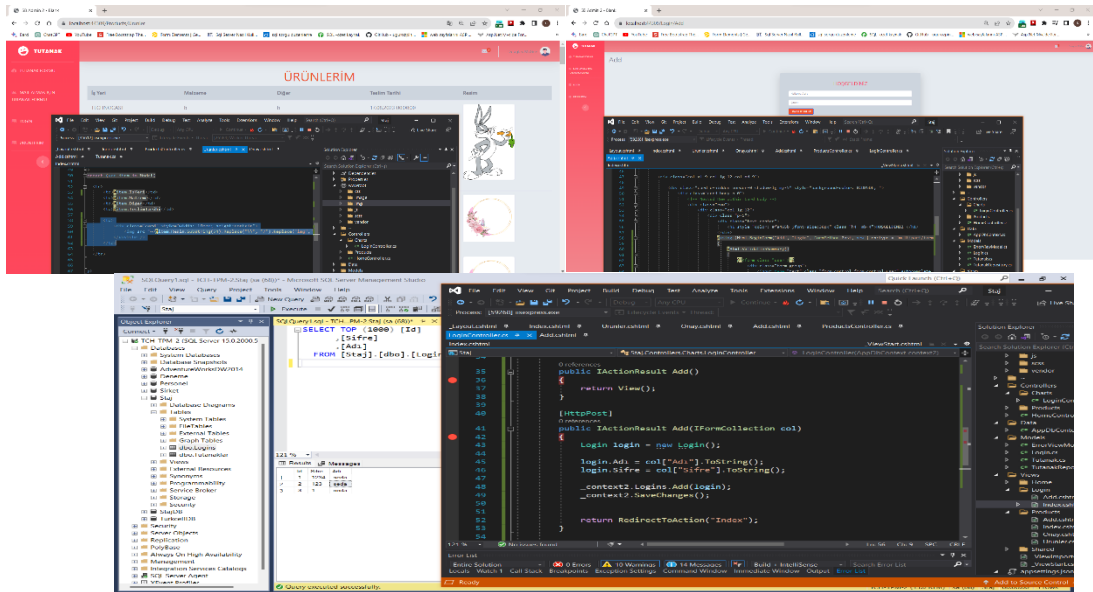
ÜRÜNLERİM

TUTAMAK

SQLQuery1.sql - TCH-TPM-2.Staj (sa (66))* - Microsoft SQL Server Management Studio

File Edit View Query Project Tools Window Help

New Query

Object Explorer

Connect

TCH TPM 2 (SQL Server 15.0.2000.5
Databases
System Databases
Database Snapshots
AdventureWorks2014
Deneme
Personel
Sirket
Staj
Database Diagrams
Tables
System Tables
FileTables
External Tables
Graph Tables
dbo.Logins
dbo.Yuklenenler
Views
External Resources
Synonyms
Programmability
Service Broker
Storage
Security
StajDB
TurkcellDB
Security
Server Objects
Replication
PolyBase
Always On High Availability
Management
Integration Services Catalogs
SQL Server Agent

SELECT TOP (1000) [Id]
,[Sifre]
,[Adi]
FROM [Staj].[dbo].[Logins]

121 %
Results Messages

Query executed successfully.

File Edit View Git Project Build Debug Test Analyze Tools Extensions Window Help Search (Ctrl+Q) Staj

_Layout.cshtml Index.cshtml Urunler.cshtml Onay.cshtml Add.cshtml ProductsController.cs
LoginController.cs Add.cshtml

Staj Staj.Controllers.Charts.LoginController

0 references
36 public IActionResult Add()
37 {
38 return View();
39 }
40 [HttpPost]
0 references
41 public IActionResult Add(IFormCollection col)
42 {
43 Login login = new Login();
44
45 login.Adi = col["Adi"].ToString();
46 login.Sifre = col["Sifre"].ToString();
47
48 _context2.Logins.Add(login);
49 _context2.SaveChanges();
50
51
52 return RedirectToAction("Index");
53 }

No issues found

Error List
Entire Solution 0 Errors 10 Warnings 14 Messages Build + IntelliSense Search Error List

Locals Watch 1 Call Stack Breakpoints Exception Settings Command Window Immediate Window Output Error List

Ready

Add to Source Control

Solution Explorer
Controllers
Charts
LoginController
Products
HomeController
Data
AppDbContext
Models
ErrorViewModel
Login.cs
TutamakRepo
Views
Home
Login
Add.cshtml
Index.cshtml
Products
Add.cshtml
Index.cshtml
Onay.cshtml
Urunler.cshtml
Shared
_ViewImports
_ViewStart.cshtml
appsettings.json